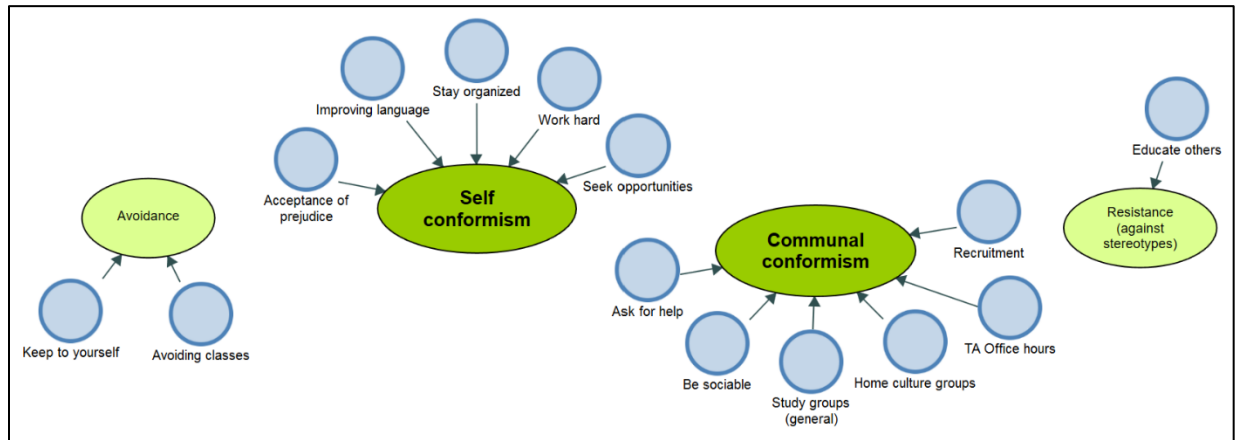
Stay organized

Improving language

Work hard

Seek opportunities

Acceptance of prejudice

Self conformism

Avoidance

Keep to yourself

Avoiding classes

Educate others

Resistance (against stereotypes)

Recruitment

Communal conformism

Ask for help

Be sociable

Study groups (general)

Home culture groups

TA Office hours